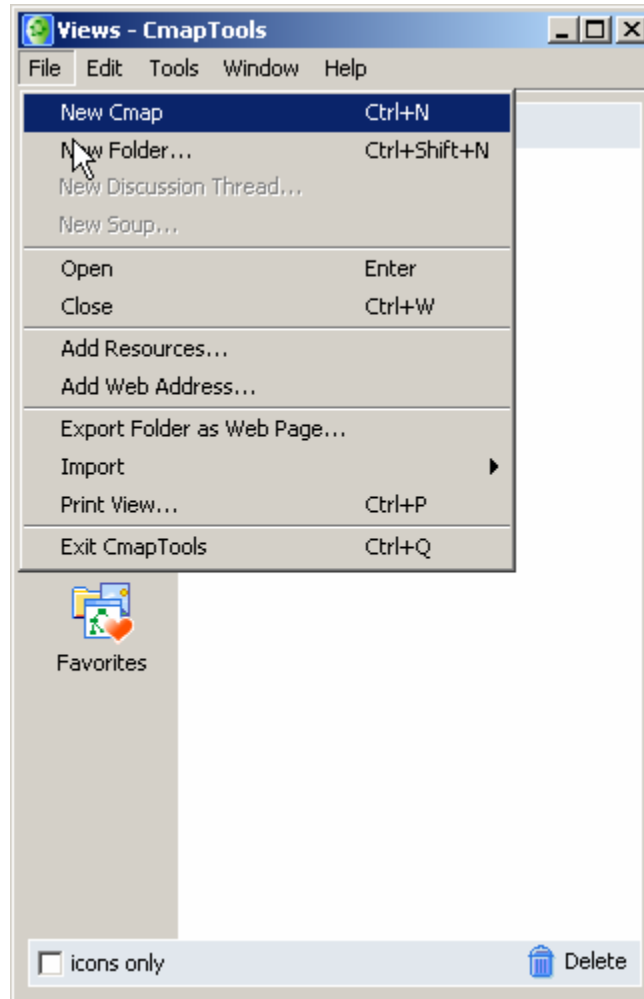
Views - CmapTools
File Edit Tools Window Help
New Cmap Ctrl+N
New Folder... Ctrl+Shift+N
New Discussion Thread...
New Soup...
Open Enter
Close Ctrl+W
Add Resources...
Add Web Address...
Export Folder as Web Page...
Import
Print View... Ctrl+P
Exit CmapTools Ctrl+Q
Favorites
icons only
Delete